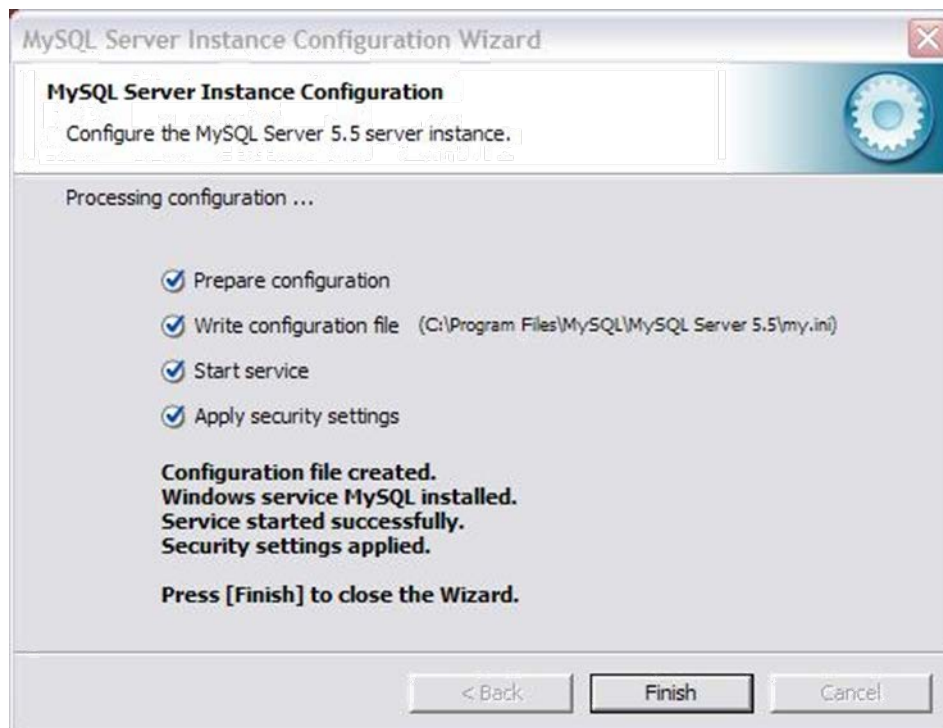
MySQL Server Instance Configuration Wizard

MySQL Server Instance Configuration

Configure the MySQL Server 5.5 server instance.

Processing configuration ...

Prepare configuration

Write configuration file (C:\Program Files\MySQL\MySQL Server 5.5\my.ini)

Start service

Apply security settings

Configuration file created.
Windows service MySQL installed.
Service started successfully.
Security settings applied.

Press [Finish] to close the Wizard.

< Back

Finish

Cancel